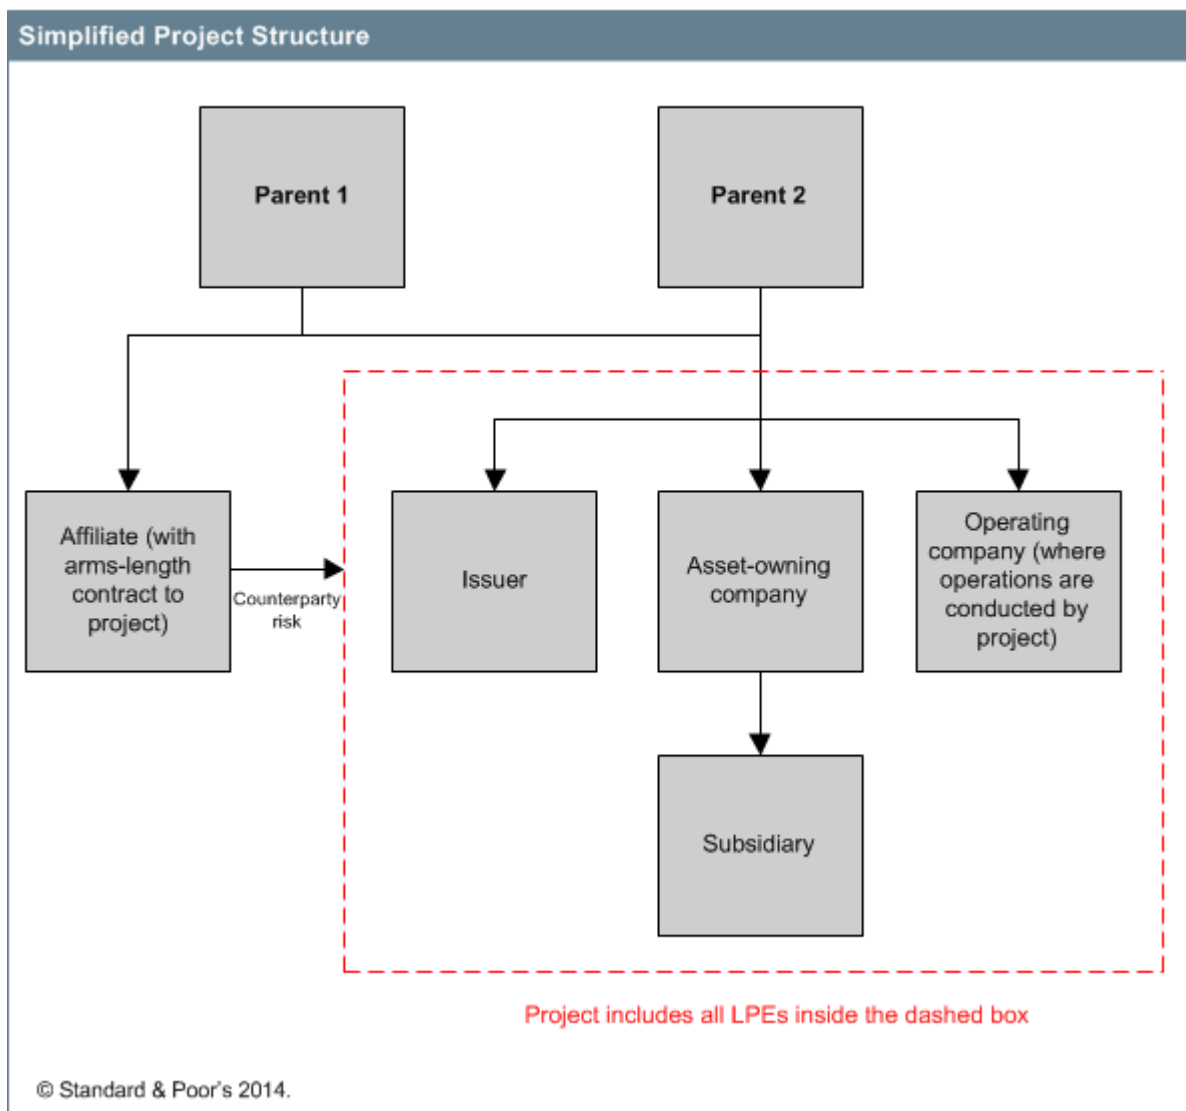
Simplified Project Structure

Parent 1

Parent 2

Affiliate (with arms-length contract to project)

Counterparty risk

Issuer

Asset-owning company

Operating company (where operations are conducted by project)

Subsidiary

Project includes all LPEs inside the dashed box

© Standard & Poor's 2014.